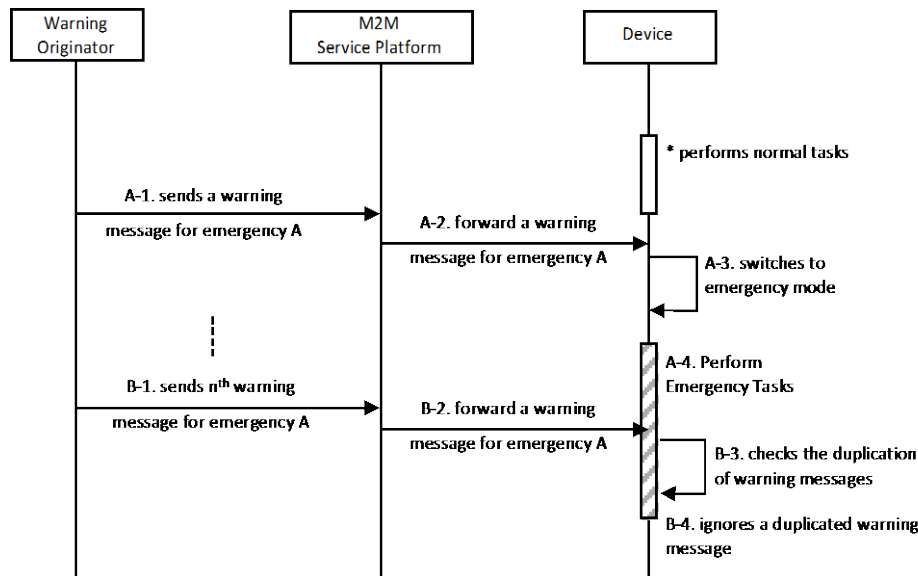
Warning Originator

M2M Service Platform

Device

* performs normal tasks

A-1. sends a warning message for emergency A

A-2. forward a warning message for emergency A

A-3. switches to emergency mode

A-4. Perform Emergency Tasks

B-1. sends $n^{th}$ warning message for emergency A

B-2. forward a warning message for emergency A

B-3. checks the duplication of warning messages

B-4. ignores a duplicated warning message